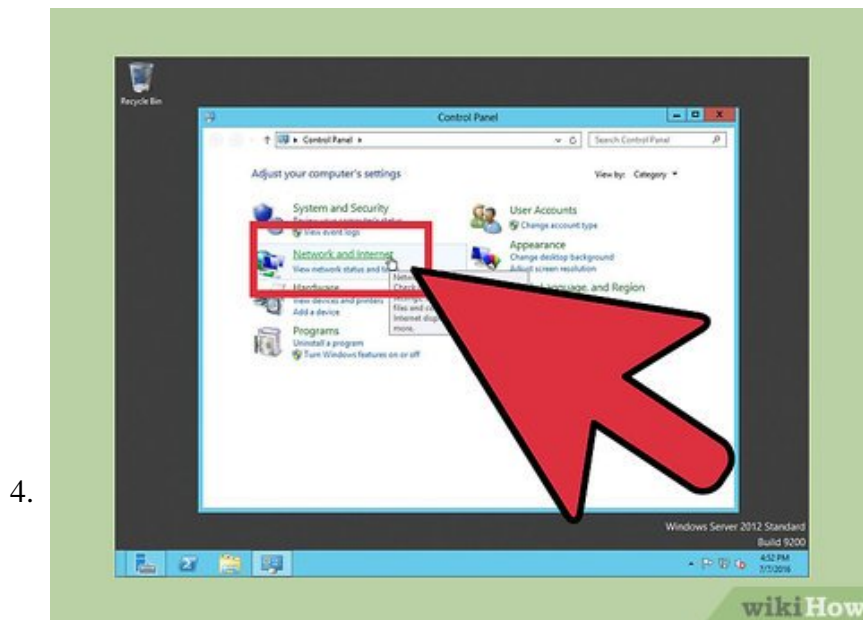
4.

Recycle Bin

Control Panel

Control Panel ▸

Search Control Panel

Adjust your computer's settings

View by: Category ▾

System and Security

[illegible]

View event logs

Network and Internet

View network status and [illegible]

Hardware

View devices and printers

Add a device

Programs

Uninstall a program

Turn Windows features on or off

User Accounts

Change account type

Appearance

Change desktop background

Adjust screen resolution

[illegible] Language, and Region

Netw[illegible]

Check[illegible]

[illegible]

files and c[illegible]

Internet disp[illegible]

more.

Windows Server 2012 Standard

Build 9200

4:52 PM

7/7/2016

wikiHow